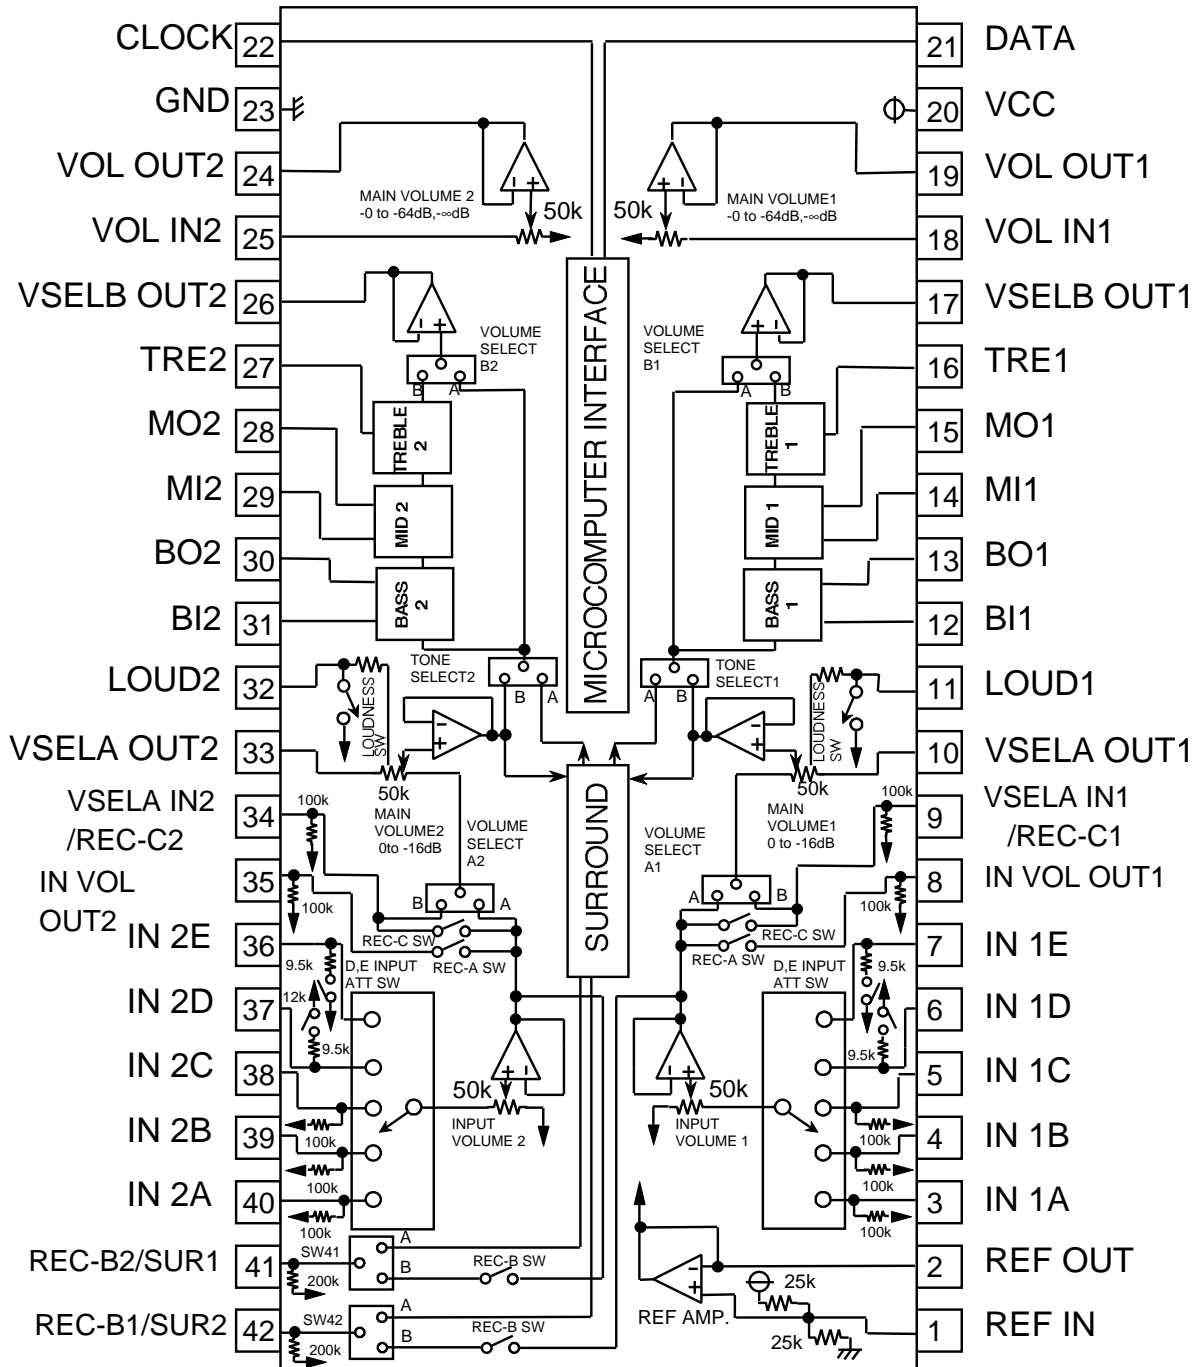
CLOCK 22
GND 23
VOL OUT2 24
VOL IN2 25
VSELB OUT2 26
TRE2 27
MO2 28
MI2 29
BO2 30
BI2 31
LOUD2 32
VSELA OUT2 33
VSELA IN2 /REC-C2 34
IN VOL OUT2 35
IN 2E 36
IN 2D 37
IN 2C 38
IN 2B 39
IN 2A 40
REC-B2/SUR1 41
REC-B1/SUR2 42

21 DATA
20 VCC
19 VOL OUT1
18 VOL IN1
17 VSELB OUT1
16 TRE1
15 MO1
14 MI1
13 BO1
12 BI1
11 LOUD1
10 VSELA OUT1
9 VSELA IN1 /REC-C1
8 IN VOL OUT1
7 IN 1E
6 IN 1D
5 IN 1C
4 IN 1B
3 IN 1A
2 REF OUT
1 REF IN

MAIN VOLUME 2 -0 to -64dB,-∞dB
50k
MAIN VOLUME1 -0 to -64dB,-∞dB
50k
MICROCOMPUTER INTERFACE
VOLUME SELECT B2
B A
VOLUME SELECT B1
A B
TREBLE 2
MID 2
BASS 2
TREBLE 1
MID 1
BASS 1
TONE SELECT2
B A
TONE SELECT1
A B
LOUDNESS SW
LOUDNESS SW
50k
MAIN VOLUME2 0to -16dB
50k
MAIN VOLUME1 0 to -16dB
100k
100k
VOLUME SELECT A2
VOLUME SELECT A1
SURROUND
100k
100k
B A
A B
REC-C SW
REC-A SW
REC-A SW
REC-C SW
9.5k
12k
9.5k
D,E INPUT ATT SW
D,E INPUT ATT SW
9.5k
9.5k
50k
INPUT VOLUME 2
50k
INPUT VOLUME 1
100k
100k
100k
100k
100k
100k
SW41
A
B
200k
REC-B SW
SW42
A
B
200k
REC-B SW
REF AMP.
25k
25k